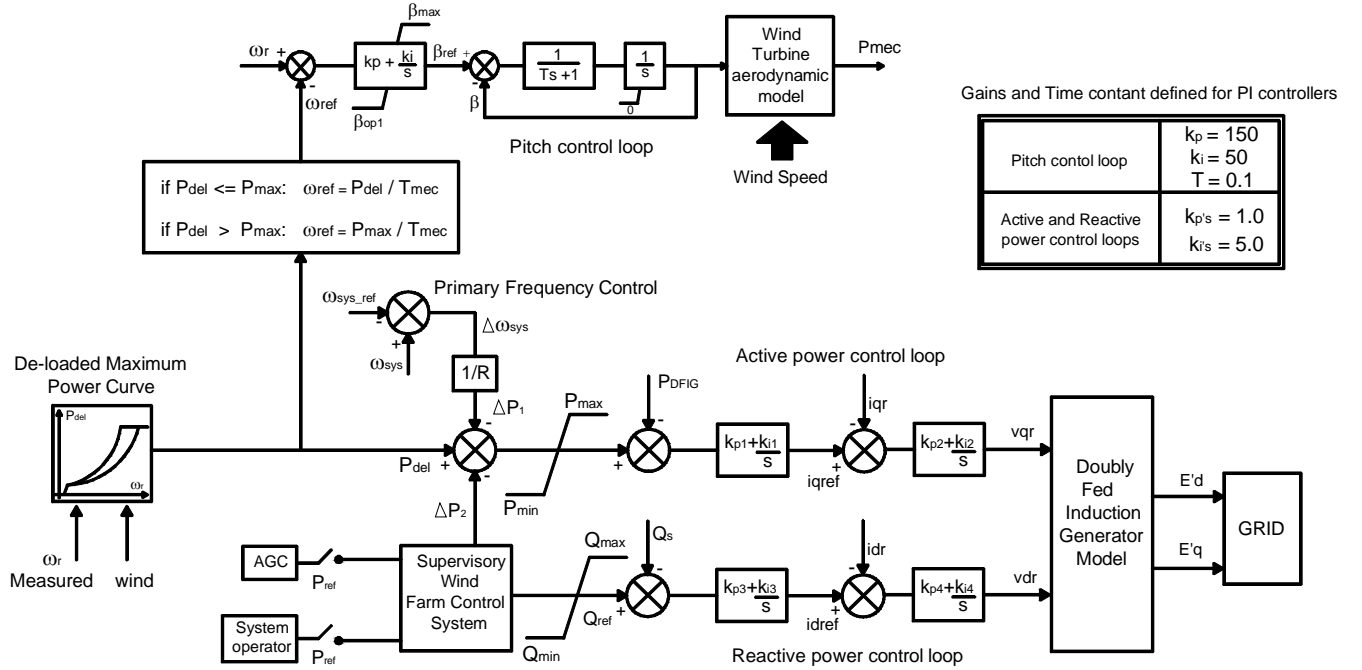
$\omega_r$ +
-
$\omega_{ref}$
$k_p + \frac{k_i}{s}$
$\beta_{max}$
$\beta_{op1}$
$\beta_{ref}$ +
-
$\beta$
$\frac{1}{Ts+1}$
$\frac{1}{s}$
0
Wind Turbine aerodynamic model
Pmec
Wind Speed
Pitch control loop

Gains and Time contant defined for PI controllers

| Pitch contol loop | $k_p = 150$ $k_i = 50$ $T = 0.1$ |
|---|---|
| Active and Reactive power control loops | $k_{p's} = 1.0$ $k_{i's} = 5.0$ |

if $P_{del} <= P_{max}$: $\omega_{ref} = P_{del} / T_{mec}$
if $P_{del} > P_{max}$: $\omega_{ref} = P_{max} / T_{mec}$

Primary Frequency Control
$\omega_{sys\_ref}$
-
+
$\omega_{sys}$
$\Delta\omega_{sys}$
1/R
$\Delta P_1$
-

De-loaded Maximum Power Curve
$P_{del}$
$\omega_r$
$\omega_r$
Measured
wind

$P_{del}$ +
-
$\Delta P_2$
$P_{max}$
$P_{min}$

Active power control loop
$P_{DFIG}$
-
+
$k_{p1}+\frac{k_{i1}}{s}$
iqr
-
+
iqref
$k_{p2}+\frac{k_{i2}}{s}$
vqr

Doubly Fed Induction Generator Model
E'd
E'q
GRID

AGC
$P_{ref}$
System operator
$P_{ref}$
Supervisory Wind Farm Control System
$Q_{max}$
$Q_{min}$
$Q_s$
-
$Q_{ref}$ +
$k_{p3}+\frac{k_{i3}}{s}$
idr
-
+
idref
$k_{p4}+\frac{k_{i4}}{s}$
vdr
Reactive power control loop